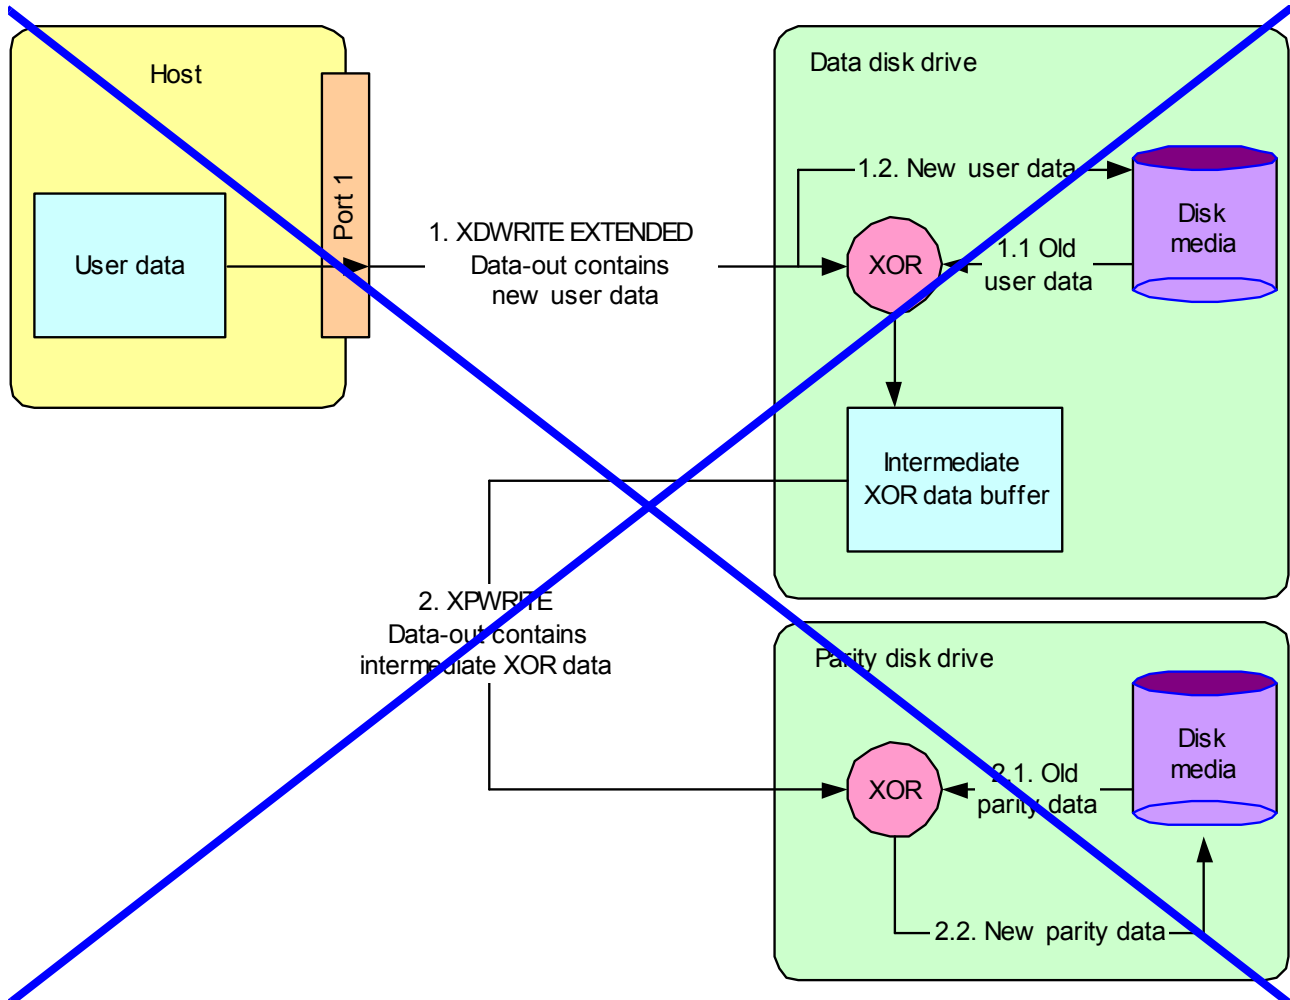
Host

Port 1

User data

1. XDWRITE EXTENDED
Data-out contains
new user data

Data disk drive

1.2. New user data

Disk
media

XOR

1.1 Old
user data

Intermediate
XOR data buffer

2. XPWRITE
Data-out contains
intermediate XOR data

Parity disk drive

Disk
media

XOR

2.1. Old
parity data

2.2. New parity data